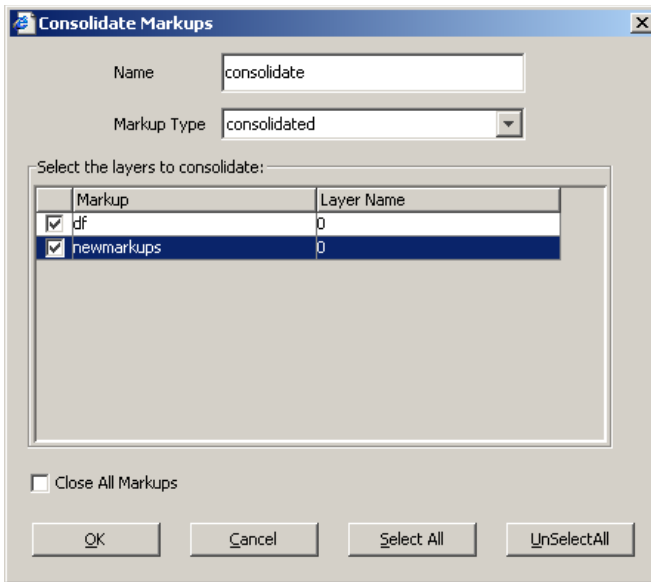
Consolidate Markups

Name consolidate

Markup Type consolidated

Select the layers to consolidate:

| | Markup | Layer Name |
|---|---|---|
| ☑ | df | 0 |
| ☑ | newmarkups | 0 |

Close All Markups

OK Cancel Select All UnSelectAll